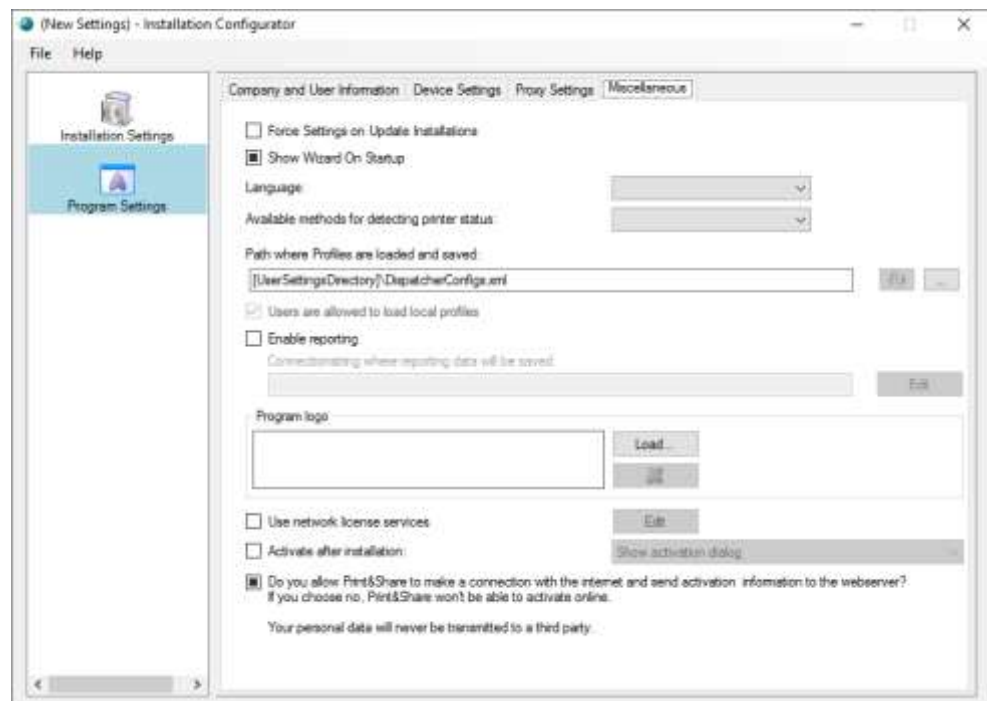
(New Settings) - Installation Configurator

File Help

Installation Settings

Program Settings

Company and User Information | Device Settings | Proxy Settings | Miscellaneous

Force Settings on Update Installations

Show Wizard On Startup

Language:

Available methods for detecting printer status:

Path where Profiles are loaded and saved:

[UserSettingsDirectory]\DispatcherConfigs.xml

Edit ...

Users are allowed to load local profiles

Enable reporting

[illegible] where reporting data will be saved:

Edit

Program logo

Load...

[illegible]

Use network license services

Edit

Activate after installation:

Show activation dialog

Do you allow Print&Share to make a connection with the internet and send activation information to the webserver? If you choose no, Print&Share won't be able to activate online.

Your personal data will never be transmitted to a third party.